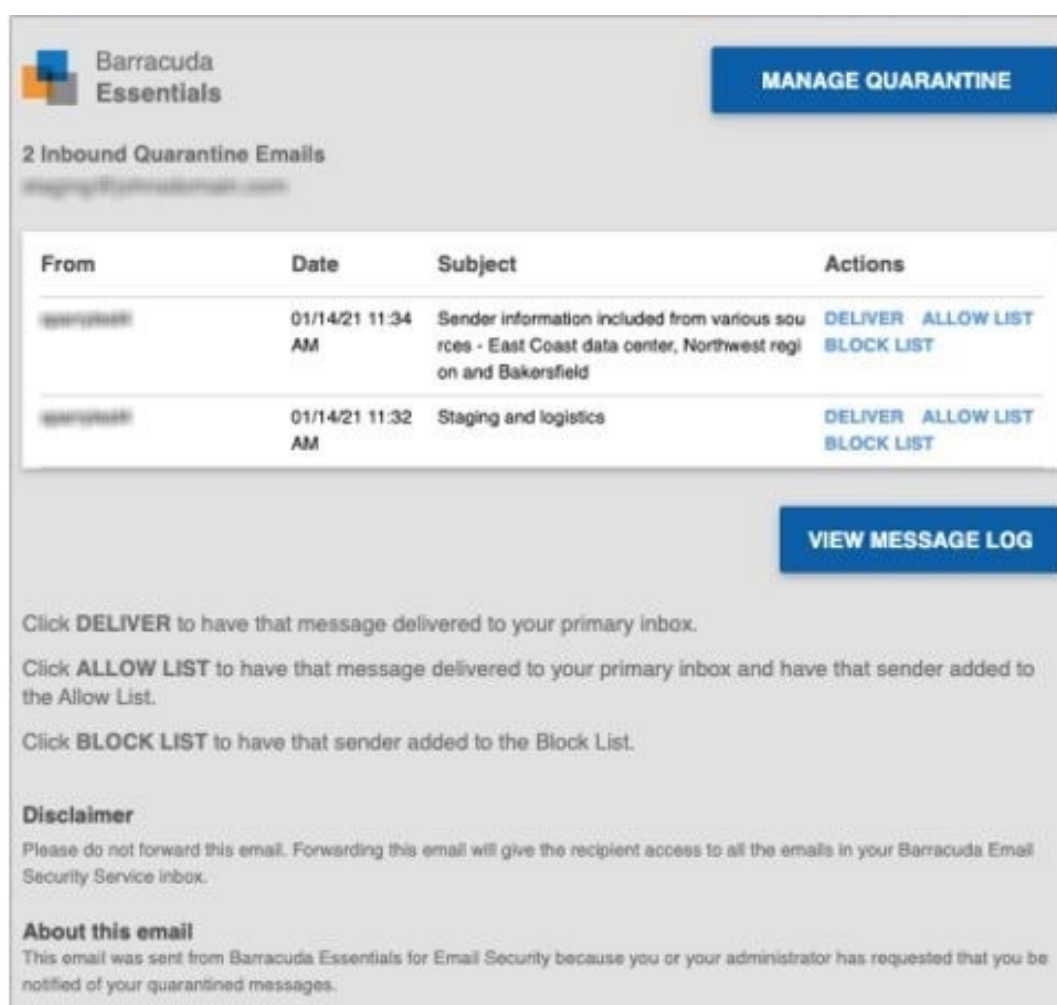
Barracuda
Essentials

MANAGE QUARANTINE

2 Inbound Quarantine Emails
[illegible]

| From | Date | Subject | Actions |
|---|---|---|---|
| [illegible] | 01/14/21 11:34 AM | Sender information included from various sources - East Coast data center, Northwest region and Bakersfield | DELIVER ALLOW LIST BLOCK LIST |
| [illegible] | 01/14/21 11:32 AM | Staging and logistics | DELIVER ALLOW LIST BLOCK LIST |

VIEW MESSAGE LOG

Click DELIVER to have that message delivered to your primary inbox.

Click ALLOW LIST to have that message delivered to your primary inbox and have that sender added to the Allow List.

Click BLOCK LIST to have that sender added to the Block List.

Disclaimer
Please do not forward this email. Forwarding this email will give the recipient access to all the emails in your Barracuda Email Security Service inbox.

About this email
This email was sent from Barracuda Essentials for Email Security because you or your administrator has requested that you be notified of your quarantined messages.